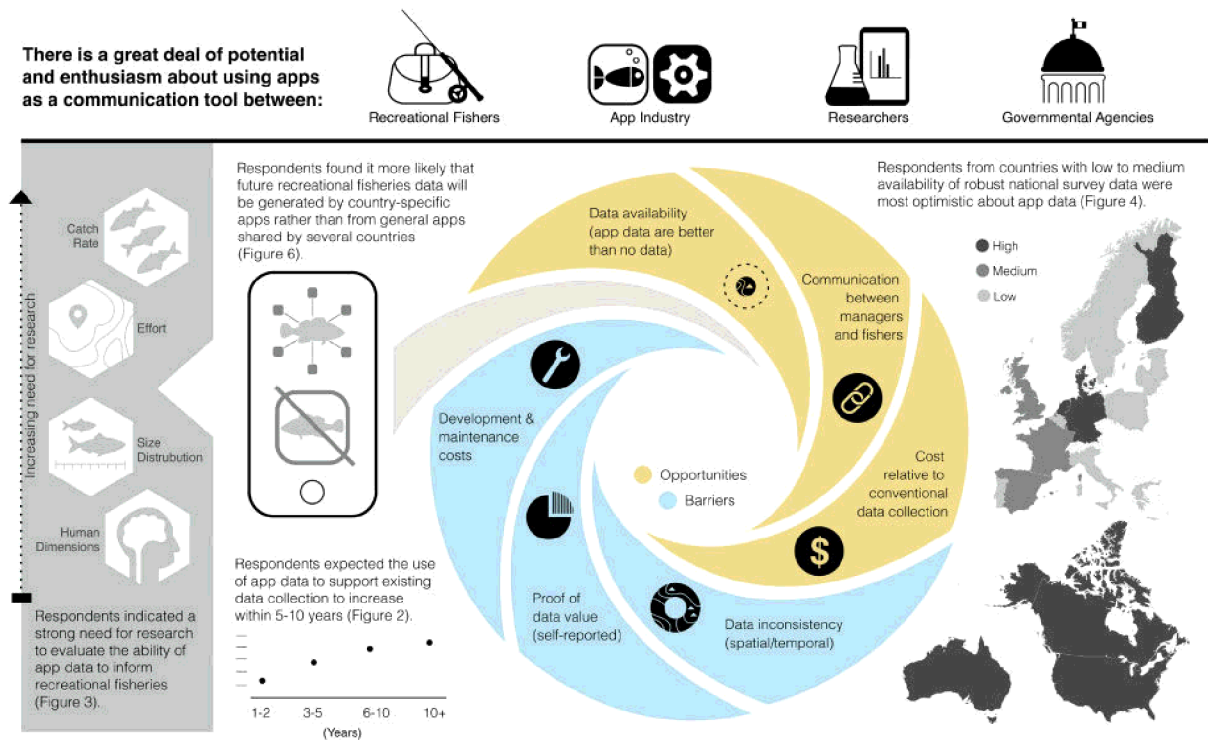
There is a great deal of potential and enthusiasm about using apps as a communication tool between:

Recreational Fishers

App Industry

Researchers

Governmental Agencies

Increasing need for research

Catch Rate

Effort

Size Distrubution

Human Dimensions

Respondents indicated a strong need for research to evaluate the ability of app data to inform recreational fisheries (Figure 3).

Respondents found it more likely that future recreational fisheries data will be generated by country-specific apps rather than from general apps shared by several countries (Figure 6).

Respondents expected the use of app data to support existing data collection to increase within 5-10 years (Figure 2).

1-2

3-5

6-10

10+

(Years)

Data availability (app data are better than no data)

Communication between managers and fishers

Cost relative to conventional data collection

Data inconsistency (spatial/temporal)

Proof of data value (self-reported)

Development & maintenance costs

Opportunities

Barriers

Respondents from countries with low to medium availability of robust national survey data were most optimistic about app data (Figure 4).

High

Medium

Low